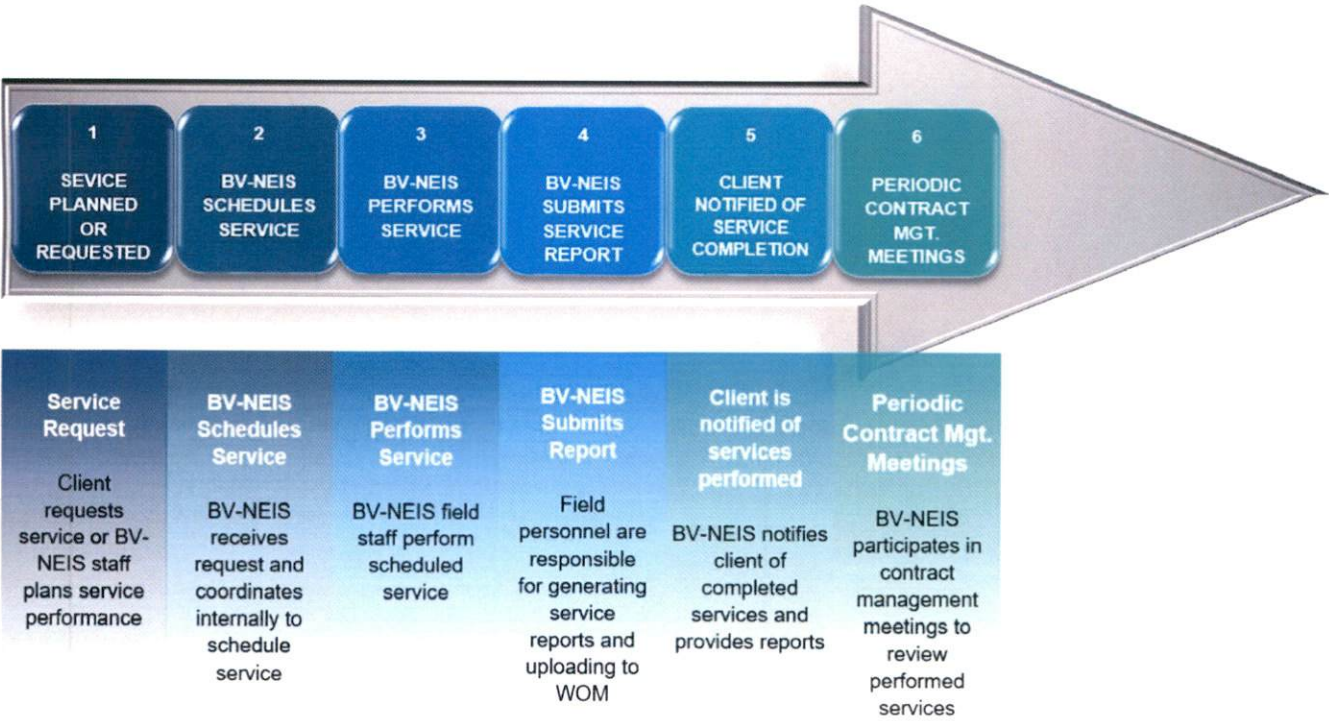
1
SEVICE PLANNED OR REQUESTED

2
BV-NEIS SCHEDULES SERVICE

3
BV-NEIS PERFORMS SERVICE

4
BV-NEIS SUBMITS SERVICE REPORT

5
CLIENT NOTIFIED OF SERVICE COMPLETION

6
PERIODIC CONTRACT MGT. MEETINGS

**Service Request**

Client requests service or BV-NEIS staff plans service performance

**BV-NEIS Schedules Service**

BV-NEIS receives request and coordinates internally to schedule service

**BV-NEIS Performs Service**

BV-NEIS field staff perform scheduled service

**BV-NEIS Submits Report**

Field personnel are responsible for generating service reports and uploading to WOM

**Client is notified of services performed**

BV-NEIS notifies client of completed services and provides reports

**Periodic Contract Mgt. Meetings**

BV-NEIS participates in contract management meetings to review performed services